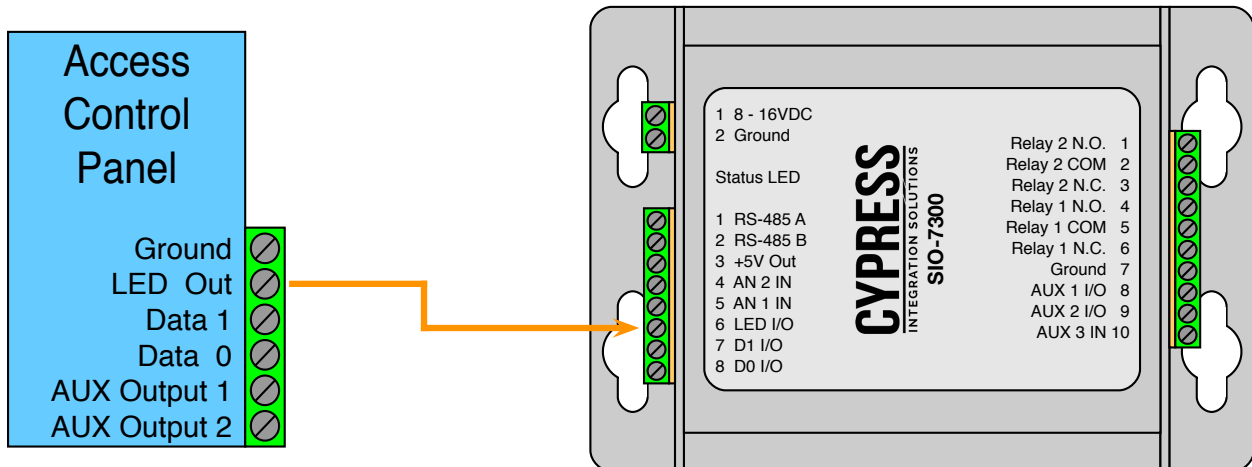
Access Control Panel

Ground
LED Out
Data 1
Data 0
AUX Output 1
AUX Output 2

1 8 - 16VDC
2 Ground

Status LED

1 RS-485 A
2 RS-485 B
3 +5V Out
4 AN 2 IN
5 AN 1 IN
6 LED I/O
7 D1 I/O
8 D0 I/O

CYPRESS
INTEGRATION SOLUTIONS
SIO-7300

Relay 2 N.O. 1
Relay 2 COM 2
Relay 2 N.C. 3
Relay 1 N.O. 4
Relay 1 COM 5
Relay 1 N.C. 6
Ground 7
AUX 1 I/O 8
AUX 2 I/O 9
AUX 3 IN 10